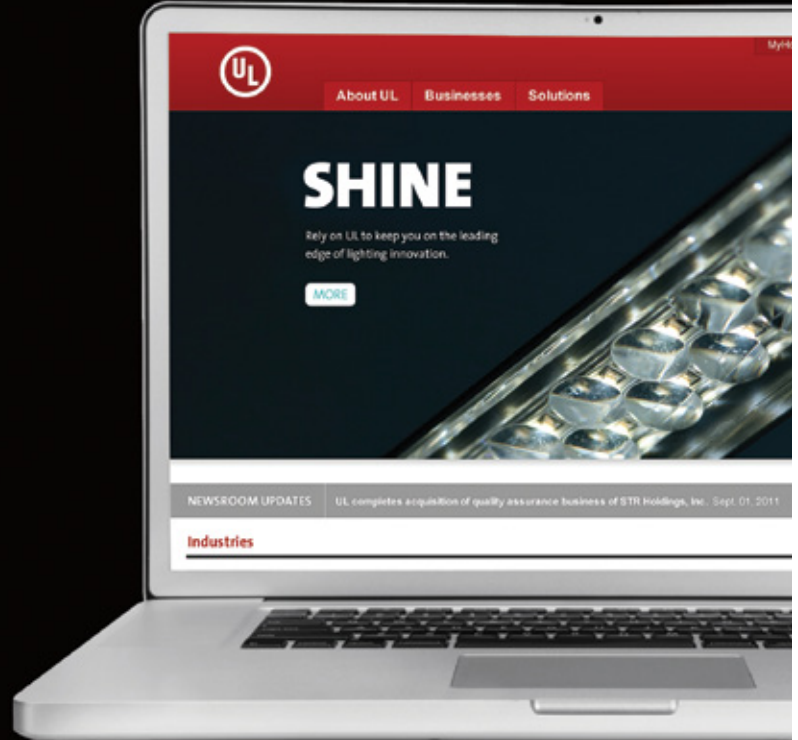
MyH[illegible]

UL

About UL Businesses Solutions

SHINE

Rely on UL to keep you on the leading edge of lighting innovation.

MORE

NEWSROOM UPDATES UL completes acquisition of quality assurance business of STR Holdings, Inc. Sept. 01, 2011

Industries